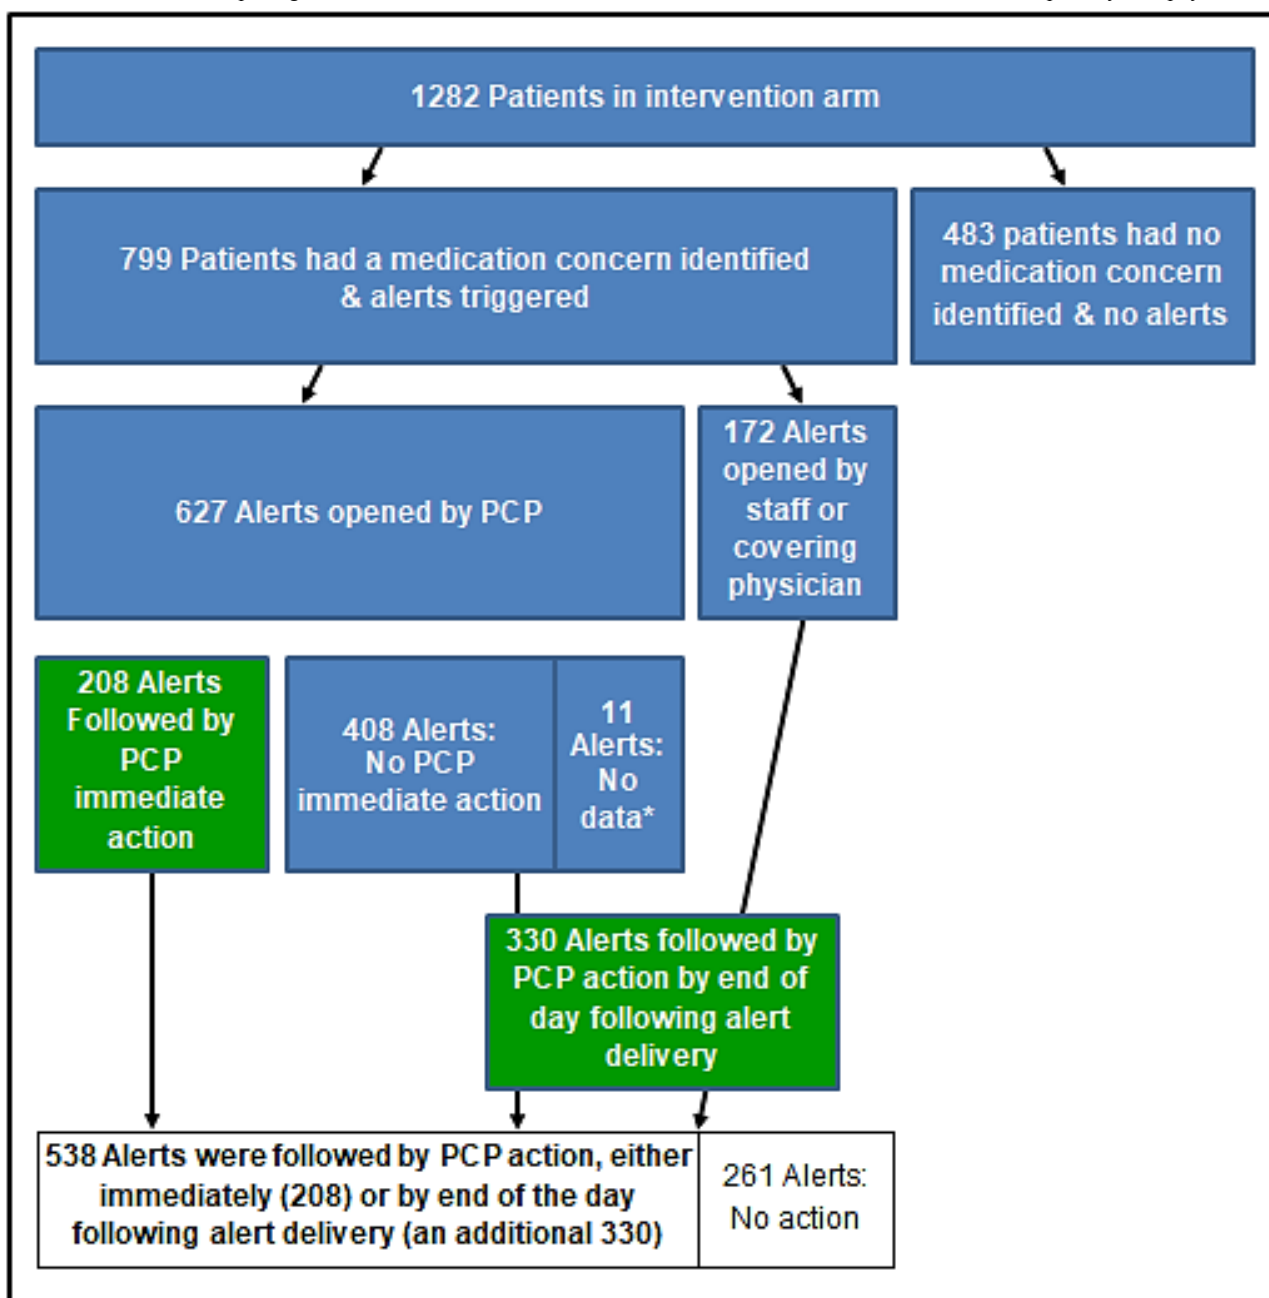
1282 Patients in intervention arm

799 Patients had a medication concern identified & alerts triggered

483 patients had no medication concern identified & no alerts

627 Alerts opened by PCP

172 Alerts opened by staff or covering physician

208 Alerts Followed by PCP immediate action

408 Alerts: No PCP immediate action

11 Alerts: No data*

330 Alerts followed by PCP action by end of day following alert delivery

538 Alerts were followed by PCP action, either immediately (208) or by end of the day following alert delivery (an additional 330)

261 Alerts: No action